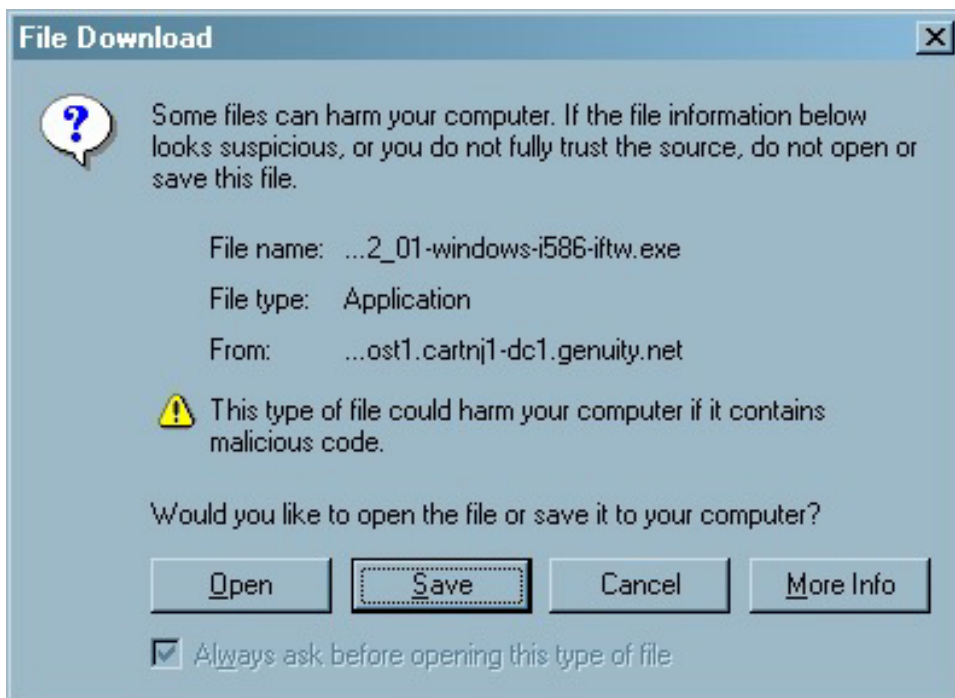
File Download

Some files can harm your computer. If the file information below looks suspicious, or you do not fully trust the source, do not open or save this file.

File name: ...2_01-windows-i586-iftw.exe

File type: Application

From: ...ost1.cartnj1-dc1.genuity.net

This type of file could harm your computer if it contains malicious code.

Would you like to open the file or save it to your computer?

Open | Save | Cancel | More Info

Always ask before opening this type of file